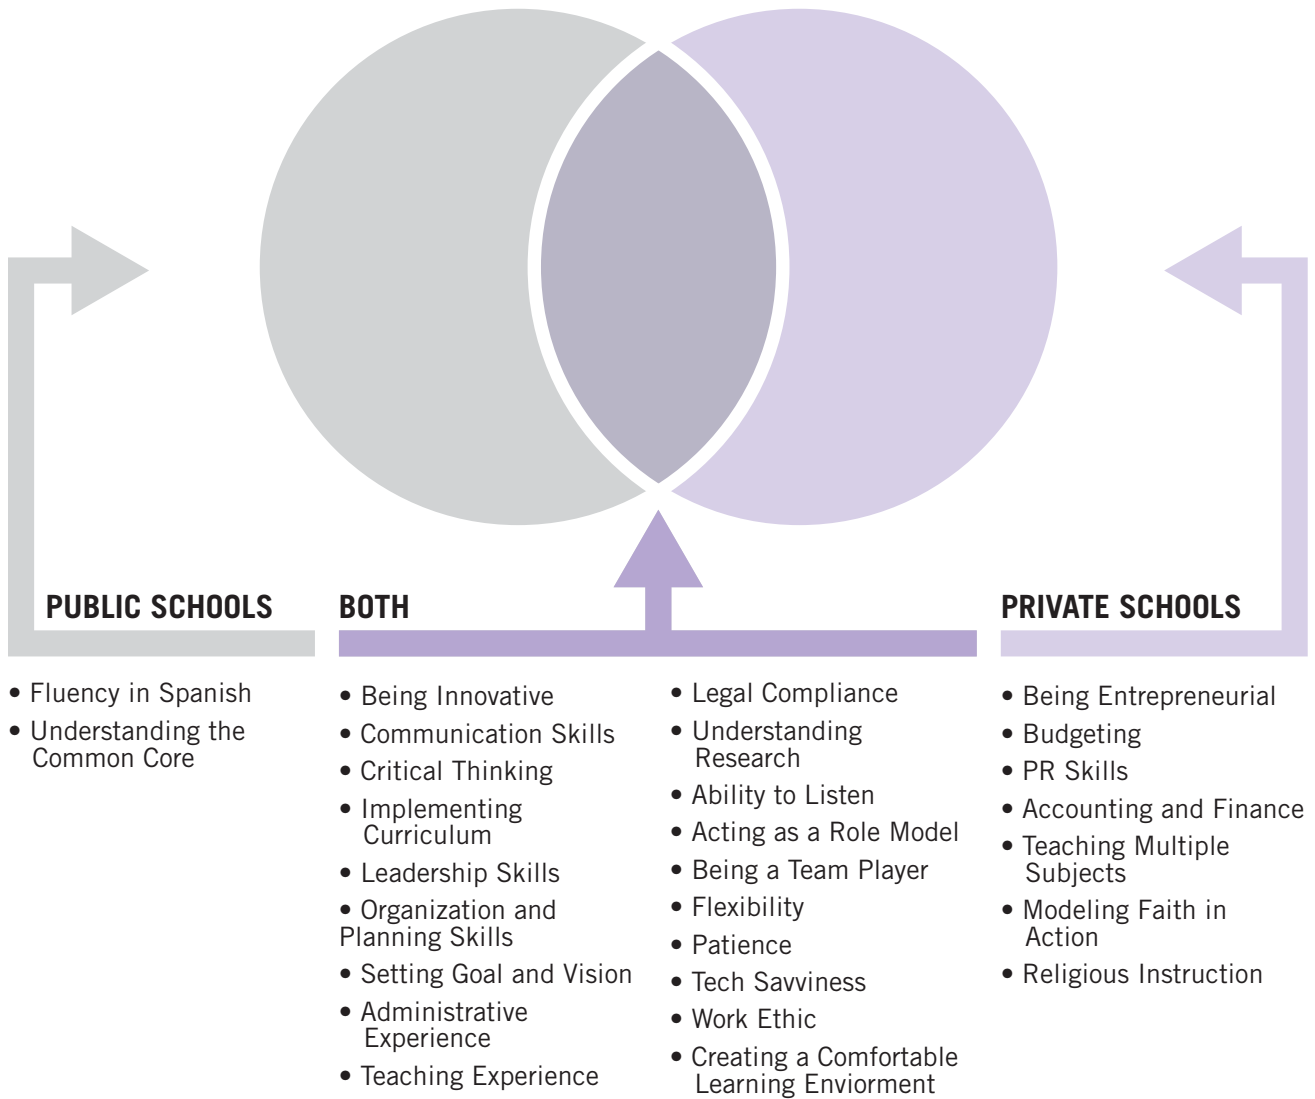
PUBLIC SCHOOLS

• Fluency in Spanish
• Understanding the Common Core

BOTH

• Being Innovative
• Communication Skills
• Critical Thinking
• Implementing Curriculum
• Leadership Skills
• Organization and Planning Skills
• Setting Goal and Vision
• Administrative Experience
• Teaching Experience

• Legal Compliance
• Understanding Research
• Ability to Listen
• Acting as a Role Model
• Being a Team Player
• Flexibility
• Patience
• Tech Savviness
• Work Ethic
• Creating a Comfortable Learning Enviorment

PRIVATE SCHOOLS

• Being Entrepreneurial
• Budgeting
• PR Skills
• Accounting and Finance
• Teaching Multiple Subjects
• Modeling Faith in Action
• Religious Instruction